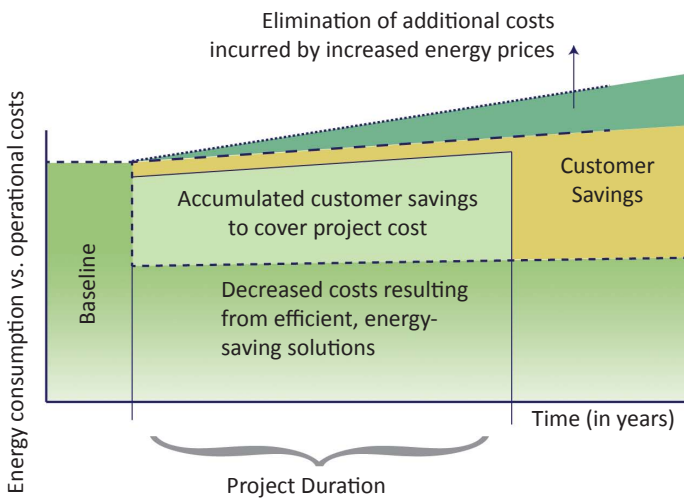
Elimination of additional costs incurred by increased energy prices

Energy consumption vs. operational costs

Baseline

Accumulated customer savings to cover project cost

Customer Savings

Decreased costs resulting from efficient, energy-saving solutions

Time (in years)

Project Duration